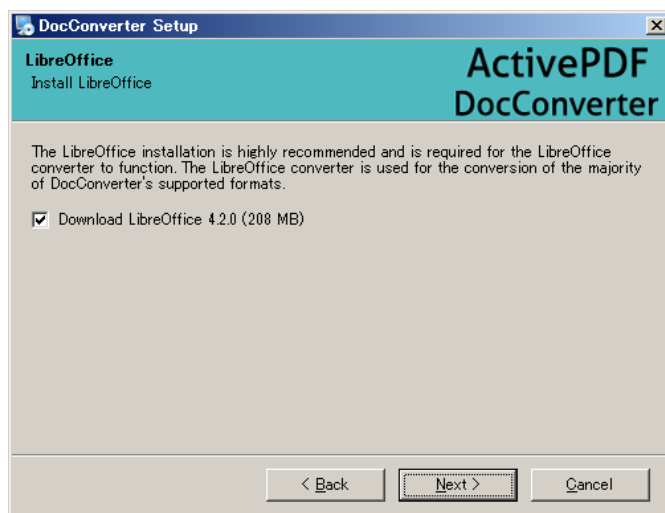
DocConverter Setup

LibreOffice
Install LibreOffice

ActivePDF
DocConverter

The LibreOffice installation is highly recommended and is required for the LibreOffice converter to function. The LibreOffice converter is used for the conversion of the majority of DocConverter's supported formats.

Download LibreOffice 4.2.0 (208 MB)

< Back
Next >
Cancel